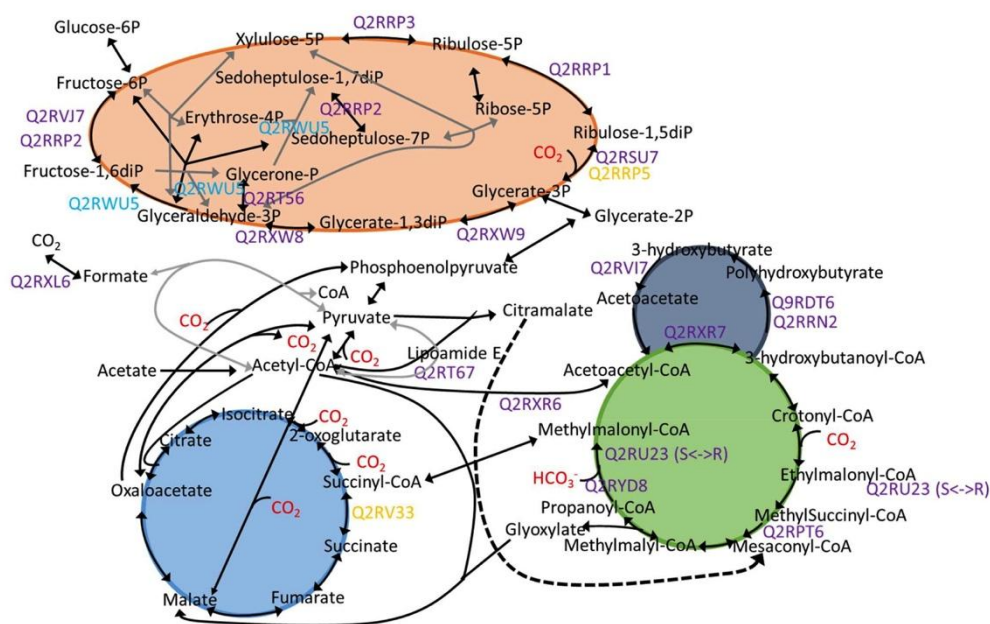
Glucose-6P
Xylulose-5P
Q2RRP3
Ribulose-5P
Fructose-6P
Sedoheptulose-1,7diP
Q2RRP1
Q2RVJ7
Q2RRP2
Erythrose-4P
Q2RWU5
Q2RRP2
Sedoheptulose-7P
Ribose-5P
Ribulose-1,5diP
Fructose-1,6diP
Glycerone-P
$CO_2$
Q2RSU7
Q2RRP5
Q2RWU5
Q2RWU5
Q2RT56
Glycerate-3P
Glyceraldehyde-3P
Glycerate-1,3diP
Glycerate-2P
Q2RXW8
Q2RXW9
$CO_2$
3-hydroxybutyrate
Q2RXL6
Formate
Phosphoenolpyruvate
Q2RVI7
Polyhydroxybutyrate
CoA
Acetoacetate
Q9RDT6
$CO_2$
Pyruvate
Citramalate
Q2RRN2
$CO_2$
Q2RXR7
$CO_2$
Lipoamide E
Acetate
Acetyl-CoA
Q2RT67
3-hydroxybutanoyl-CoA
Acetoacetyl-CoA
Q2RXR6
Isocitrate
$CO_2$
Crotonyl-CoA
Citrate
2-oxoglutarate
Methylmalonyl-CoA
$CO_2$
Q2RU23 (S<->R)
$CO_2$
Ethylmalonyl-CoA
Oxaloacetate
Succinyl-CoA
$HCO_3^-$
Q2RYD8
Q2RU23 (S<->R)
$CO_2$
Q2RV33
Propanoyl-CoA
MethylSuccinyl-CoA
Glyoxylate
Q2RPT6
Succinate
Methylmalyl-CoA
Mesaconyl-CoA
Malate
Fumarate